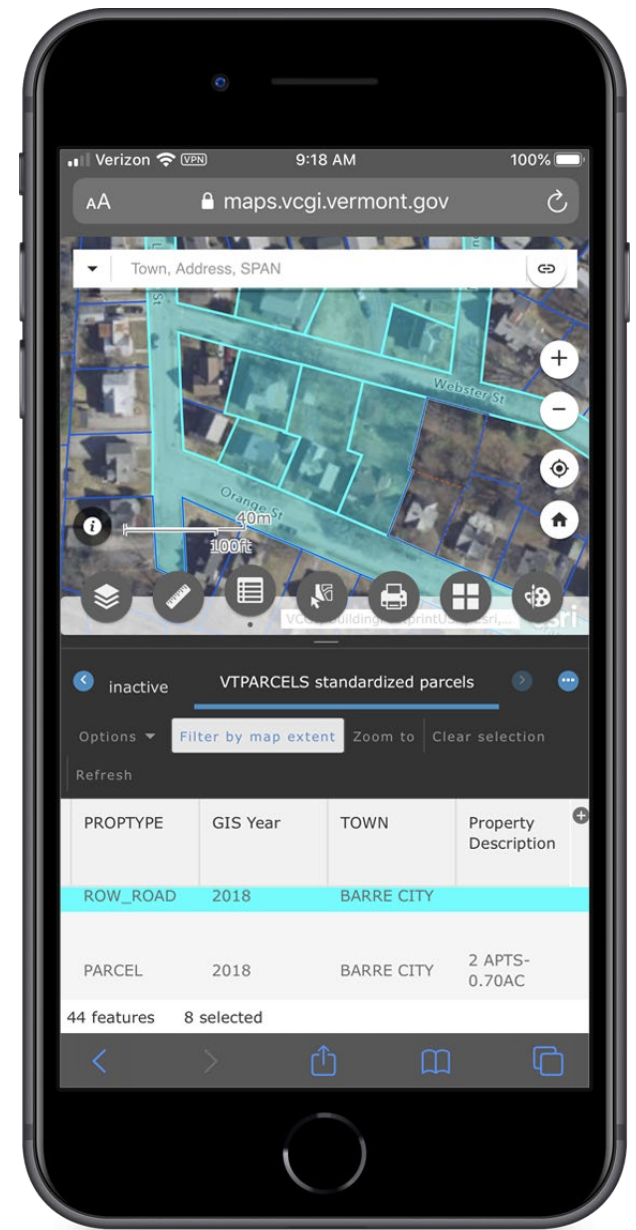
Verizon VPN 9:18 AM 100%

AA maps.vcgi.vermont.gov

Town, Address, SPAN

St

Webster St

Orange St

40m
100ft

VCGI, Building Footprint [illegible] Esri,...

esri

inactive VTPARCELS standardized parcels

Options Filter by map extent Zoom to Clear selection Refresh

| PROPTYPE | GIS Year | TOWN | Property Description |
|---|---|---|---|
| ROW_ROAD | 2018 | BARRE CITY | |
| PARCEL | 2018 | BARRE CITY | 2 APTS-0.70AC |

44 features 8 selected